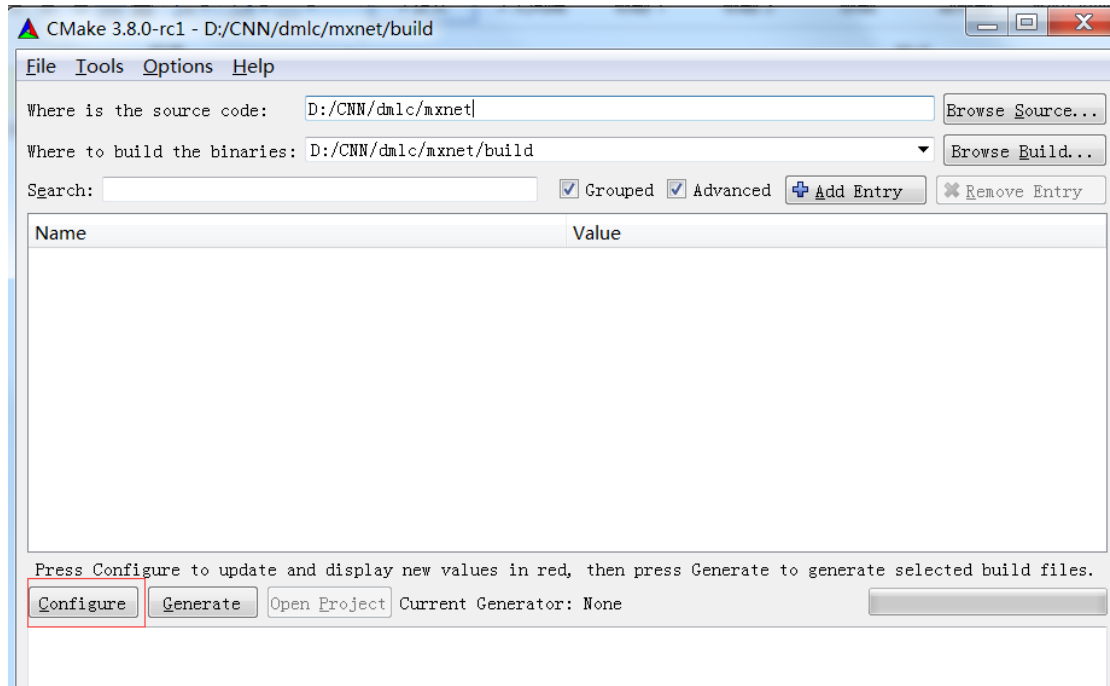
CMake 3.8.0-rc1 - D:/CNN/dmlc/mxnet/build

File Tools Options Help

Where is the source code: D:/CNN/dmlc/mxnet Browse Source...

Where to build the binaries: D:/CNN/dmlc/mxnet/build Browse Build...

Search: Grouped Advanced Add Entry Remove Entry

| Name | Value |
|---|---|

Press Configure to update and display new values in red, then press Generate to generate selected build files.

Configure Generate Open Project Current Generator: None